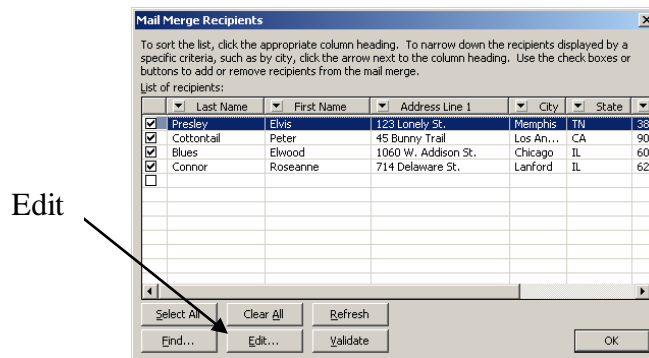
Mail Merge Recipients

To sort the list, click the appropriate column heading. To narrow down the recipients displayed by a specific criteria, such as by city, click the arrow next to the column heading. Use the check boxes or buttons to add or remove recipients from the mail merge.

List of recipients:

| | Last Name | First Name | Address Line 1 | City | State | |
|---|---|---|---|---|---|---|
| ☑ | Presley | Elvis | 123 Lonely St. | Memphis | TN | 38 |
| ☑ | Cottontail | Peter | 45 Bunny Trail | Los An... | CA | 90 |
| ☑ | Blues | Elwood | 1060 W. Addison St. | Chicago | IL | 60 |
| ☑ | Connor | Roseanne | 714 Delaware St. | Lanford | IL | 62 |
| ☐ | | | | | | |

Edit

Select All Clear All Refresh

Find... Edit... Validate OK